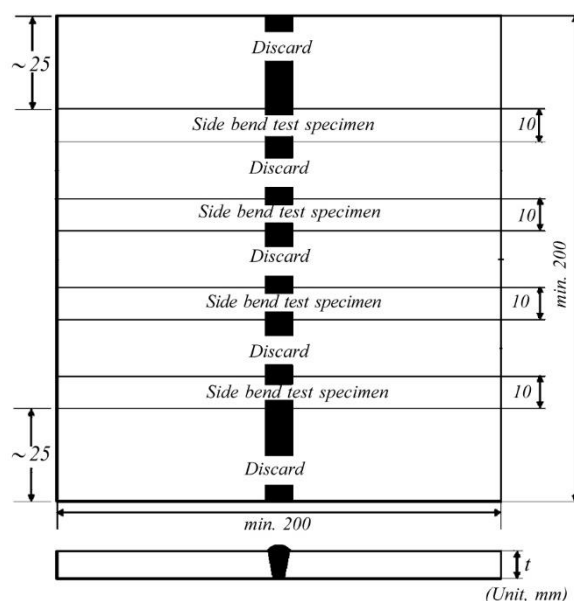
~25

Discard

Side bend test specimen

10

Discard

Side bend test specimen

10

Discard

min. 200

Side bend test specimen

10

Discard

Side bend test specimen

10

~25

Discard

min. 200

t

(Unit, mm)